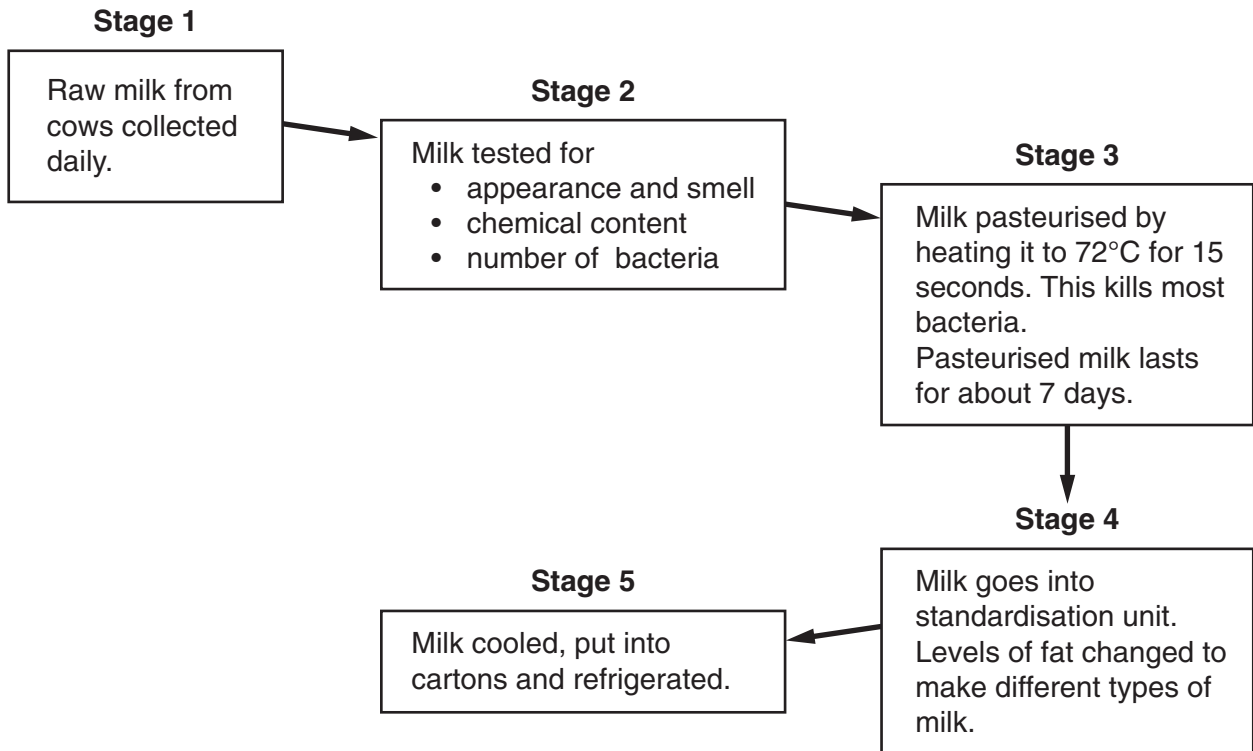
Stage 1

Raw milk from cows collected daily.

Stage 2

Milk tested for
• appearance and smell
• chemical content
• number of bacteria

Stage 3

Milk pasteurised by heating it to 72°C for 15 seconds. This kills most bacteria.
Pasteurised milk lasts for about 7 days.

Stage 4

Milk goes into standardisation unit. Levels of fat changed to make different types of milk.

Stage 5

Milk cooled, put into cartons and refrigerated.